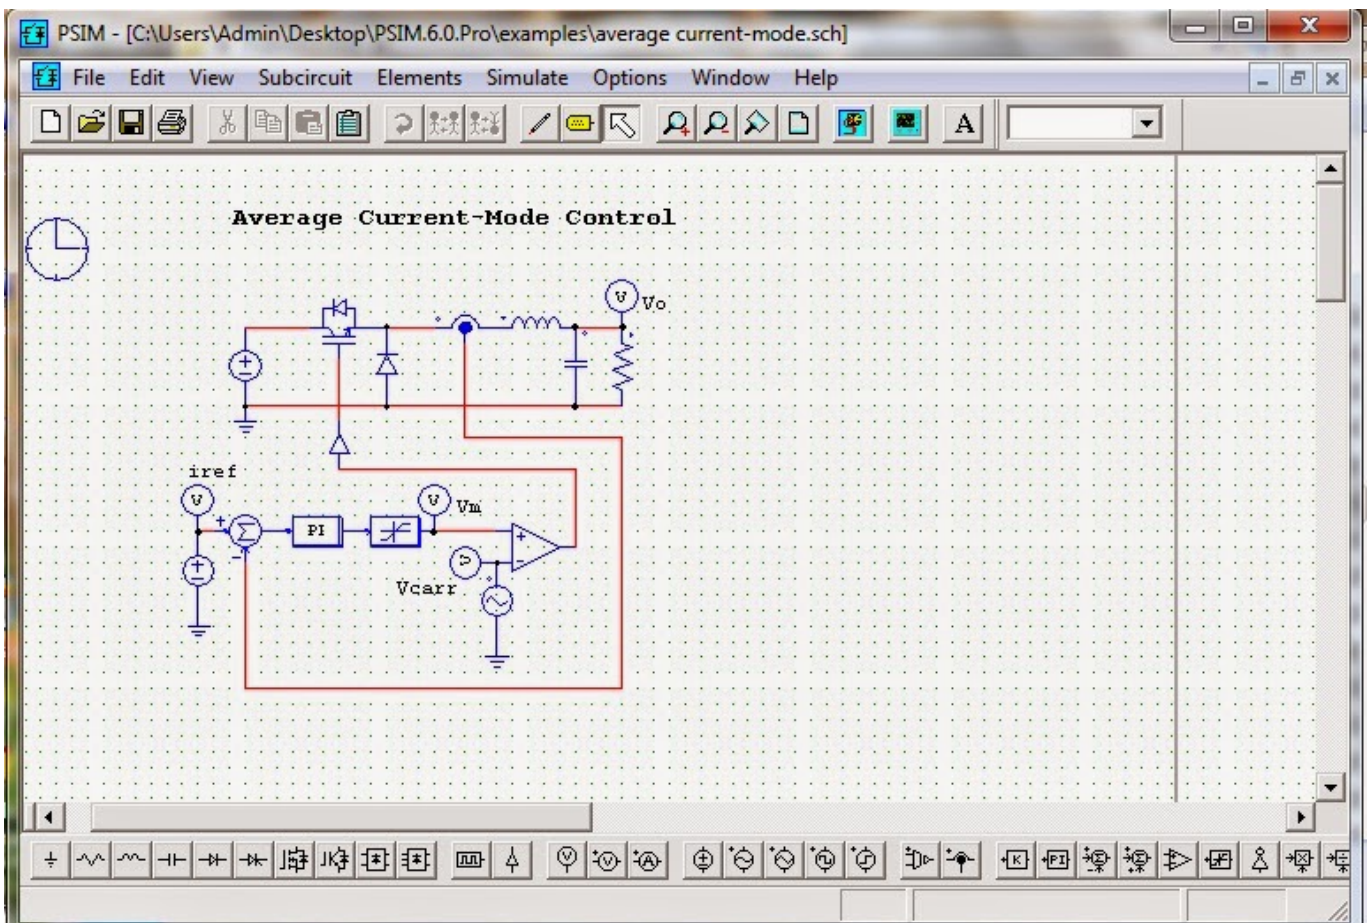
PSIM - [C:\Users\Admin\Desktop\PSIM.6.0.Pro\examples\average current-mode.sch]

File Edit View Subcircuit Elements Simulate Options Window Help

A

Average Current-Mode Control

V Vo

iref

V

+

-

PI

V Vm

+

-

Vcarr